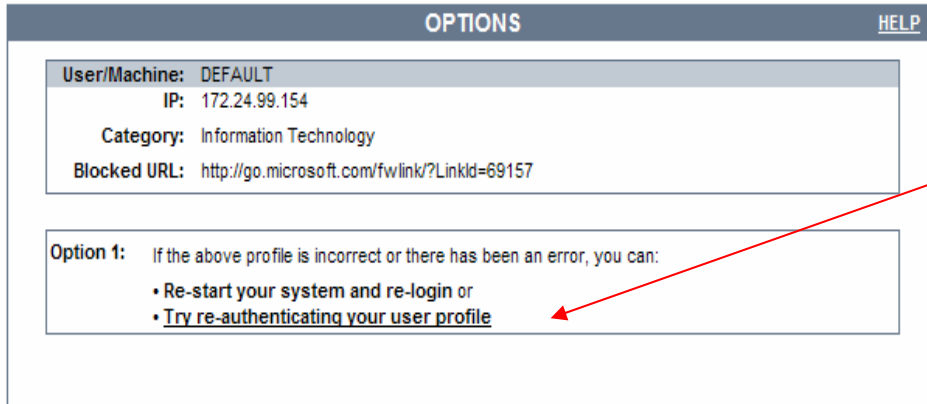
OPTIONS

HELP

| User/Machine: | DEFAULT |
|---|---|
| IP: | 172.24.99.154 |
| Category: | Information Technology |
| Blocked URL: | http://go.microsoft.com/fwlink/?LinkId=69157 |

Option 1: If the above profile is incorrect or there has been an error, you can:

• Re-start your system and re-login or
• Try re-authenticating your user profile